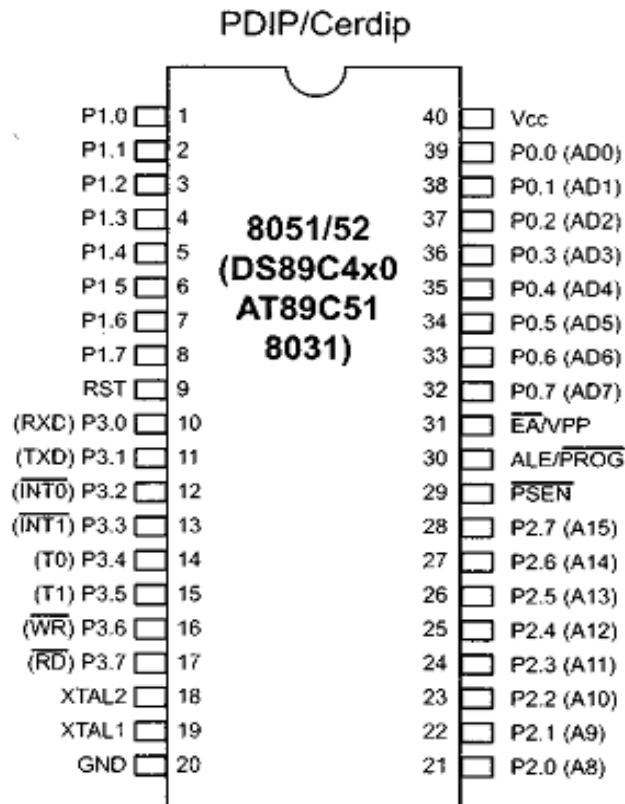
PDIP/Cerdip

P1.0 1
P1.1 2
P1.2 3
P1.3 4
P1.4 5
P1 5 6
P1.6 7
P1.7 8
RST 9
(RXC) P3.0 10
(TXD) P3.1 11
($\overline{INT0}$) P3.2 12
($\overline{INT1}$) P3.3 13
(T0) P3.4 14
(T1) P3.5 15
($\overline{WR}$) P3.6 16
($\overline{RD}$) P3.7 17
XTAL2 18
XTAL1 19
GND 20

8051/52
(DS89C4x0
AT89C51
8031)

40 Vcc
39 P0.0 (AD0)
38 P0.1 (AD1)
37 P0.2 (AD2)
36 P0.3 (AD3)
35 P0.4 (AD4)
34 P0.5 (AD5)
33 P0.6 (AD6)
32 P0.7 (AD7)
31 $\overline{EA}$/VPP
30 ALE/$\overline{PROG}$
29 $\overline{PSEN}$
28 P2.7 (A15)
27 P2.6 (A14)
26 P2.5 (A13)
25 P2.4 (A12)
24 P2.3 (A11)
23 P2.2 (A10)
22 P2.1 (A9)
21 P2.0 (A8)